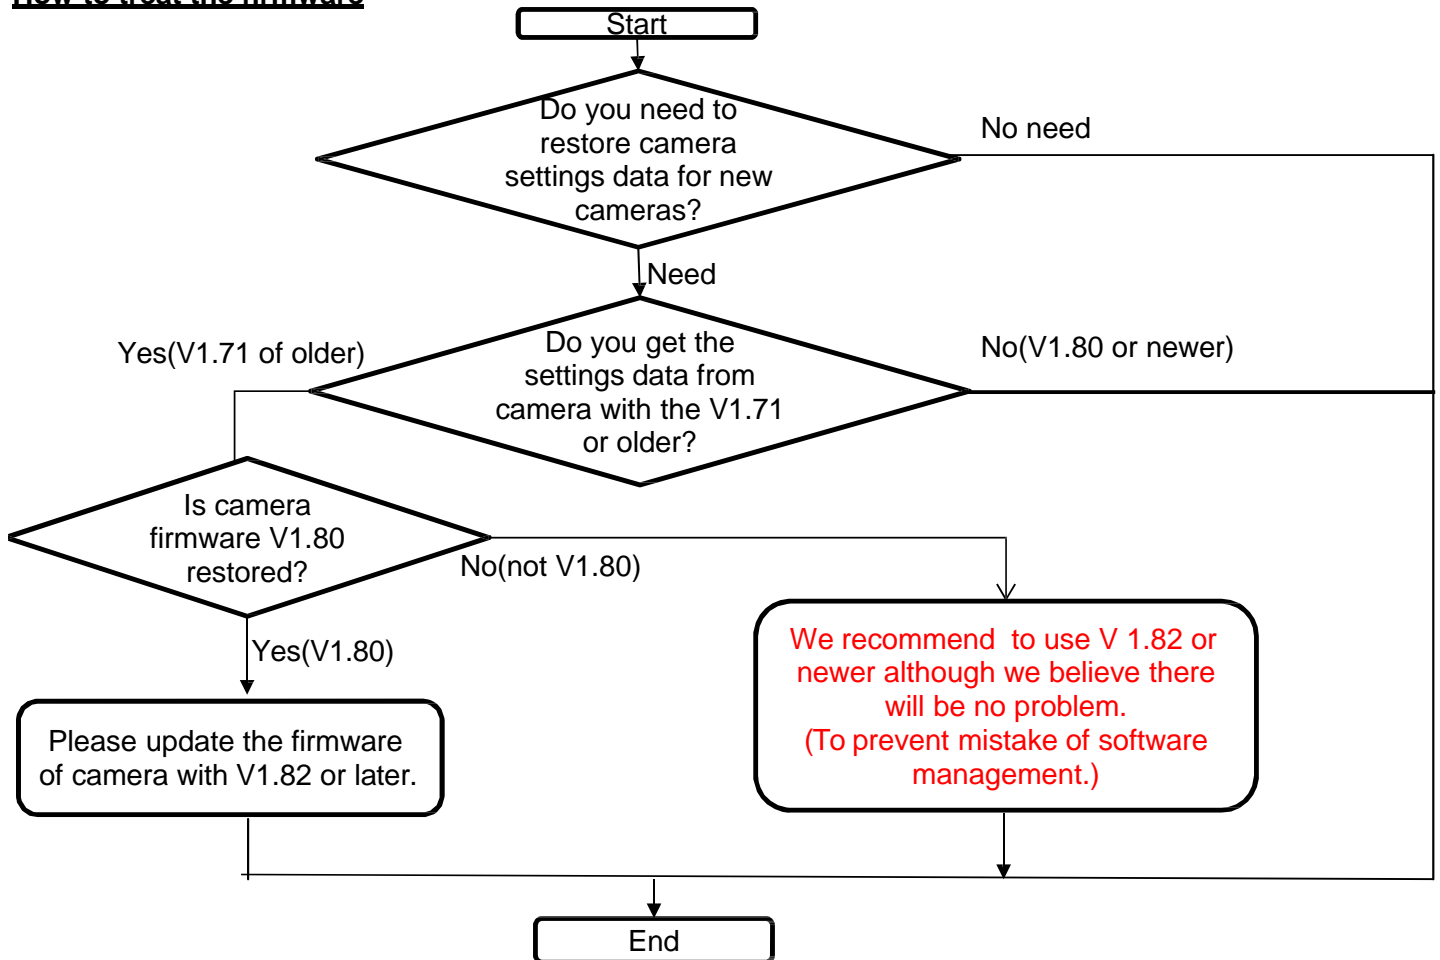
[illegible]

Start

Do you need to restore camera settings data for new cameras?

No need

Need

Do you get the settings data from camera with the V1.71 or older?

Yes(V1.71 of older)

No(V1.80 or newer)

Is camera firmware V1.80 restored?

No(not V1.80)

Yes(V1.80)

Please update the firmware of camera with V1.82 or later.

We recommend to use V 1.82 or newer although we believe there will be no problem.
(To prevent mistake of software management.)

End